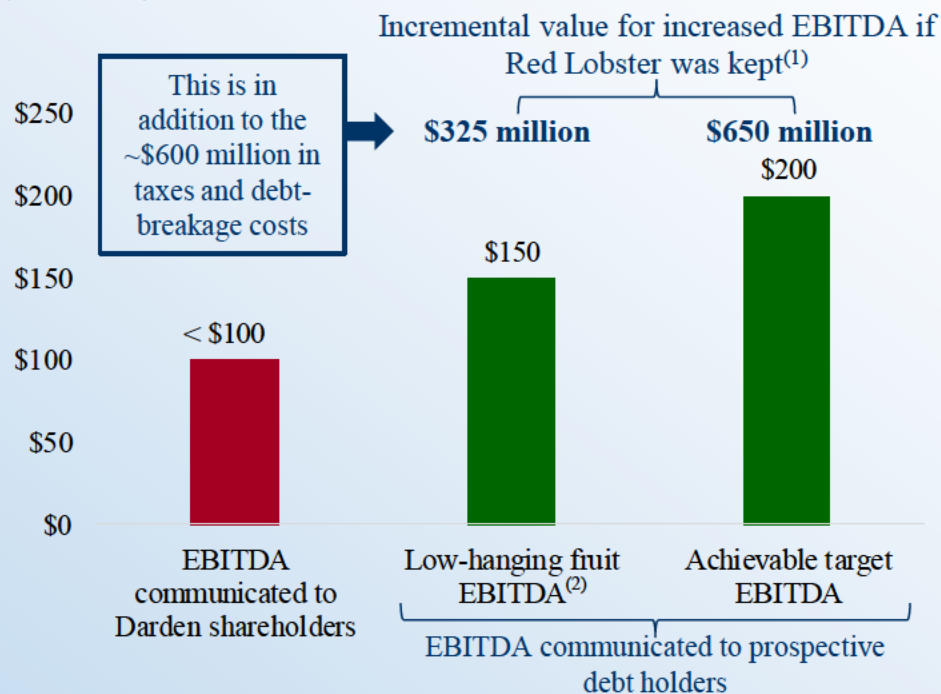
Incremental value for increased EBITDA if Red Lobster was kept$^{(1)}$

This is in addition to the ~\$600 million in taxes and debt-breakage costs

\$325 million

\$650 million

\$250

\$200

\$150

\$100

\$50

\$0

< \$100

\$150

\$200

EBITDA communicated to Darden shareholders

Low-hanging fruit EBITDA$^{(2)}$

Achievable target EBITDA

EBITDA communicated to prospective debt holders